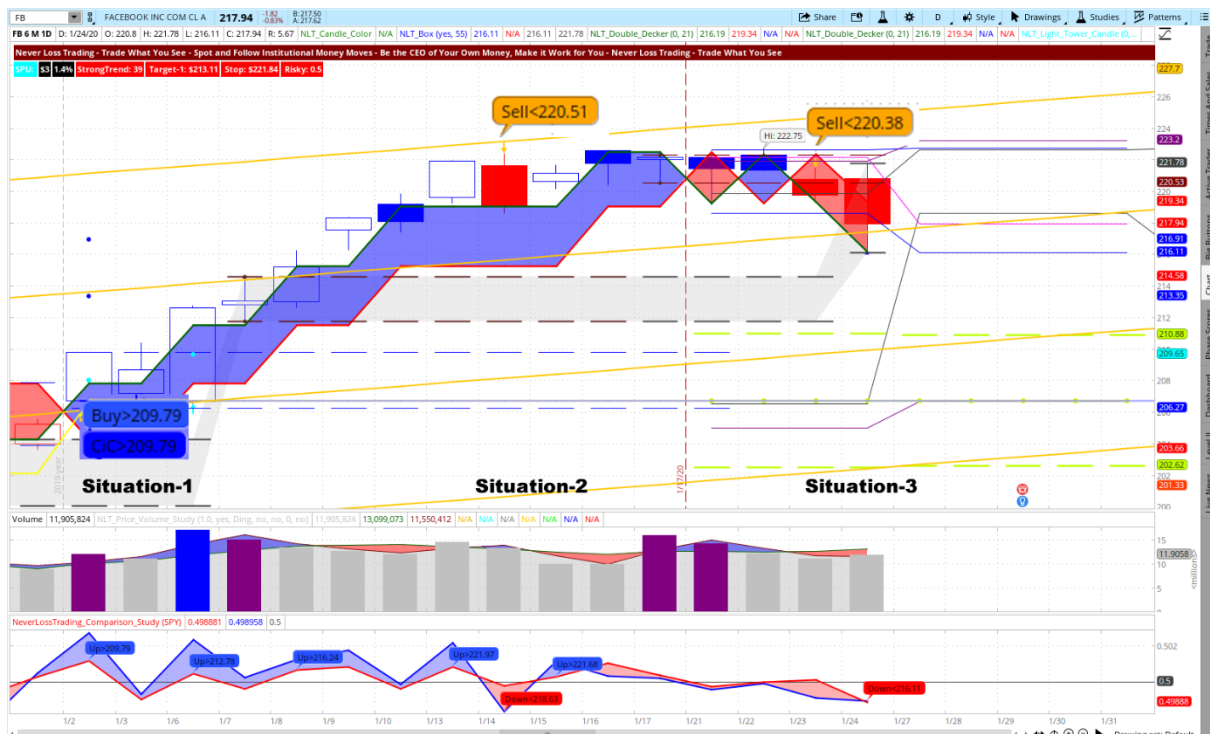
FB FACEBOOK INC COM CL A 217.94 -1.82 -0.83% B: 217.50 A: 217.62

Share Style Drawings Studies Patterns

FB 6 M 1D D: 1/24/20 O: 220.8 H: 221.78 L: 216.11 C: 217.94 R: 5.67 NLT_Candle_Color N/A NLT_Box (yes, 55) 216.11 N/A 216.11 221.78 NLT_Double_Decker (0, 21) 216.19 219.34 N/A N/A NLT_Double_Decker (0, 21) 216.19 219.34 N/A N/A NLT_Light_Tower_Candle (0...

Never Loss Trading - Trade What You See - Spot and Follow Institutional Money Moves - Be the CEO of Your Own Money, Make it Work for You - Never Loss Trading - Trade What You See

SPU 53 1.4% StrongTrend: 39 Target-1: $213.11 Stop: $221.84 Risky: 0.5

Sell<220.51

Sell<220.38

Hi: 222.75

Buy>209.79

C/C>209.79

Situation-1

Situation-2

Situation-3

1/17/20

2019 year

227.7
226
224
223.2
221.78
220.53
219.34
217.94
216.91
216.11
214.58
214
213.35
212
210.88
209.65
208
206.27
203.66
202.62
201.33
200

Volume 11,905,824 NLT_Price_Volume_Study (1.0, yes, Ding, no, no, 0, no) 11,905,824 13,099,073 11,550,412 N/A N/A N/A N/A N/A N/A N/A

15
11.9058
10
5
million

NeverLossTrading_Comparison_Study (SPY) 0.498881 0.498958 0.5

Up>209.79
Up>212.78
Up>216.24
Up>221.97
Up>221.68
Down<218.63
Down<216.11

0.502
0.5
0.49888

1/2 1/3 1/6 1/7 1/8 1/9 1/10 1/13 1/14 1/15 1/16 1/17 1/21 1/22 1/23 1/24 1/27 1/28 1/29 1/30 1/31